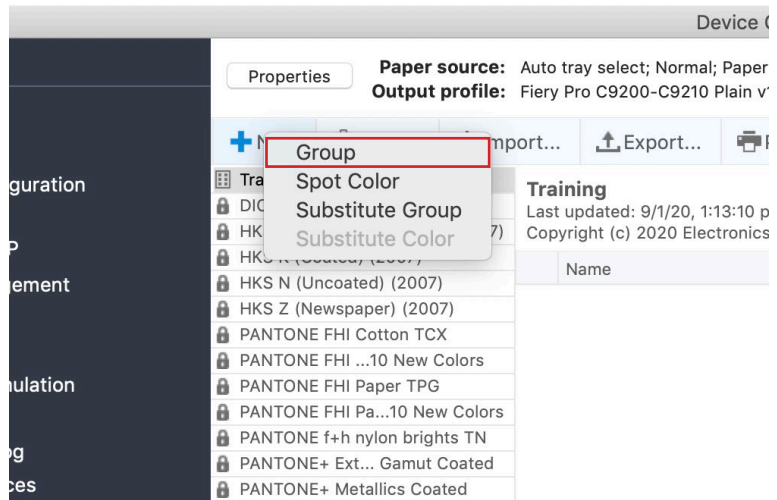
Device C

guration

P

gement

ulation

g

ces

Properties

Paper source: Auto tray select; Normal; Paper

Output profile: Fiery Pro C9200-C9210 Plain v

N

mport...

Export...

Group

Spot Color

Substitute Group

Substitute Color

Tra

DIC

HK

7)

HKS K (Coated) (2007)

HKS N (Uncoated) (2007)

HKS Z (Newspaper) (2007)

PANTONE FHI Cotton TCX

PANTONE FHI ...10 New Colors

PANTONE FHI Paper TPG

PANTONE FHI Pa...10 New Colors

PANTONE f+h nylon brights TN

PANTONE+ Ext... Gamut Coated

PANTONE+ Metallics Coated

Training

Last updated: 9/1/20, 1:13:10 p

Copyright (c) 2020 Electronics

Name